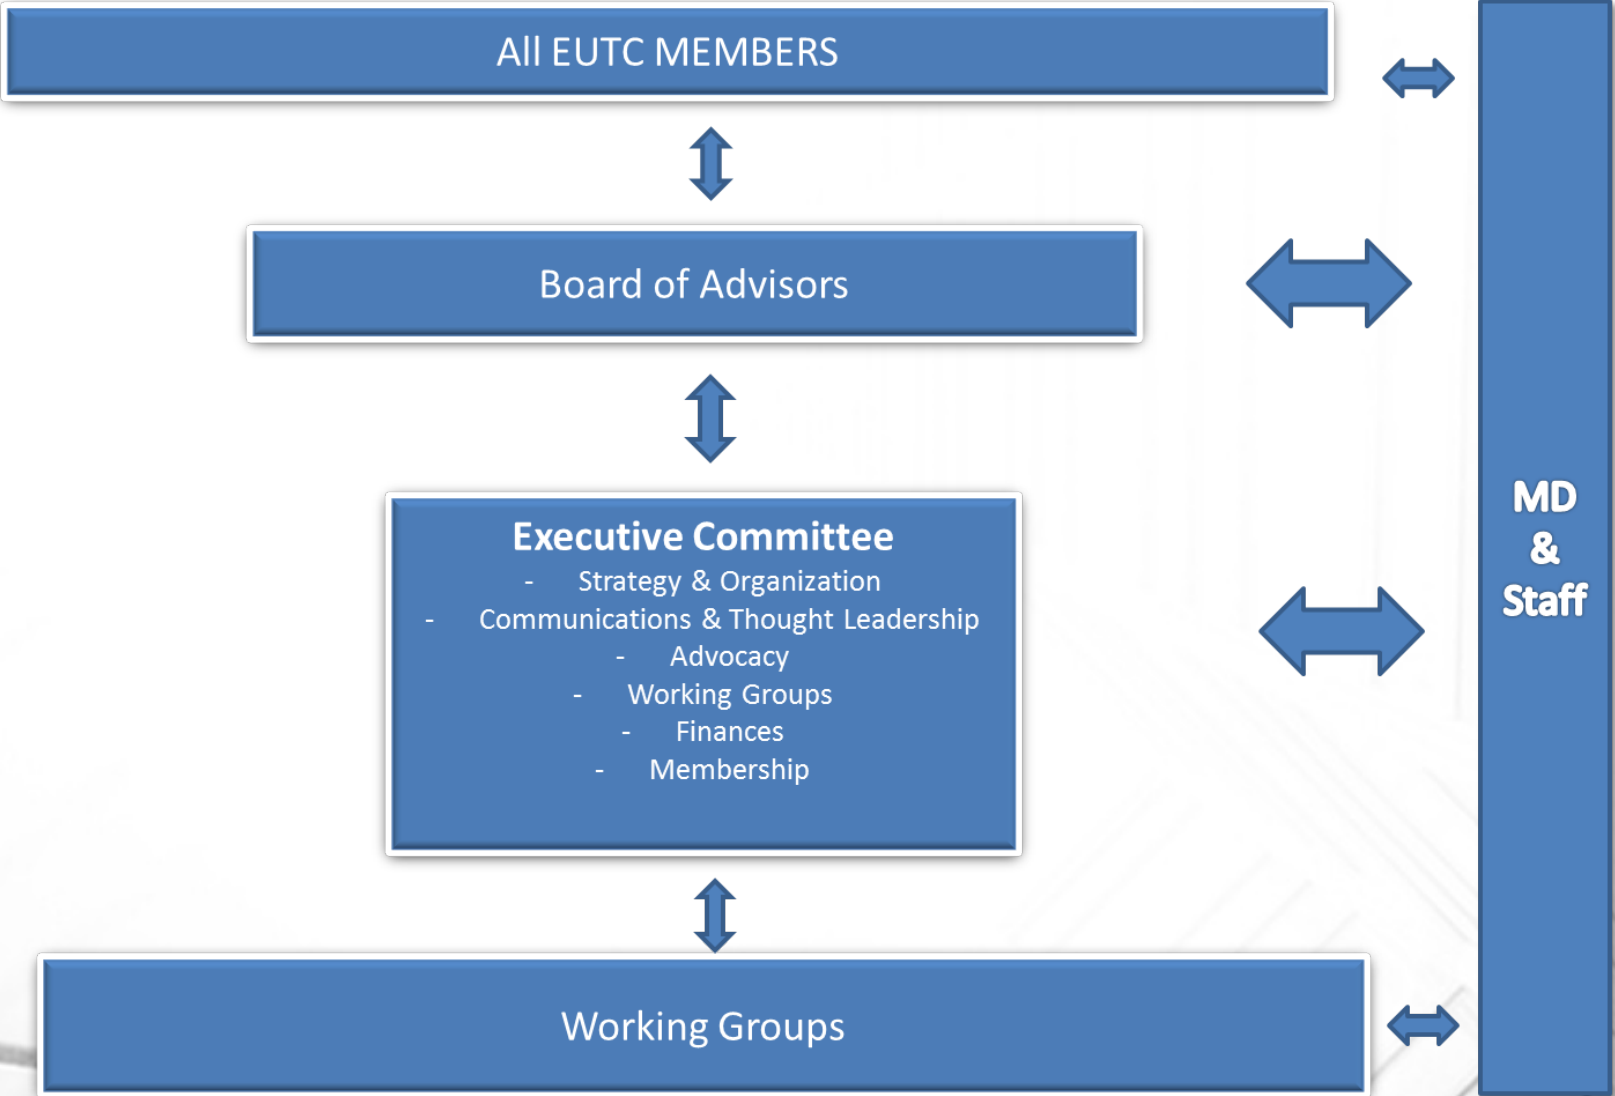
All EUTC MEMBERS

Board of Advisors

Executive Committee
- Strategy & Organization
- Communications & Thought Leadership
- Advocacy
- Working Groups
- Finances
- Membership

Working Groups

MD
&
Staff